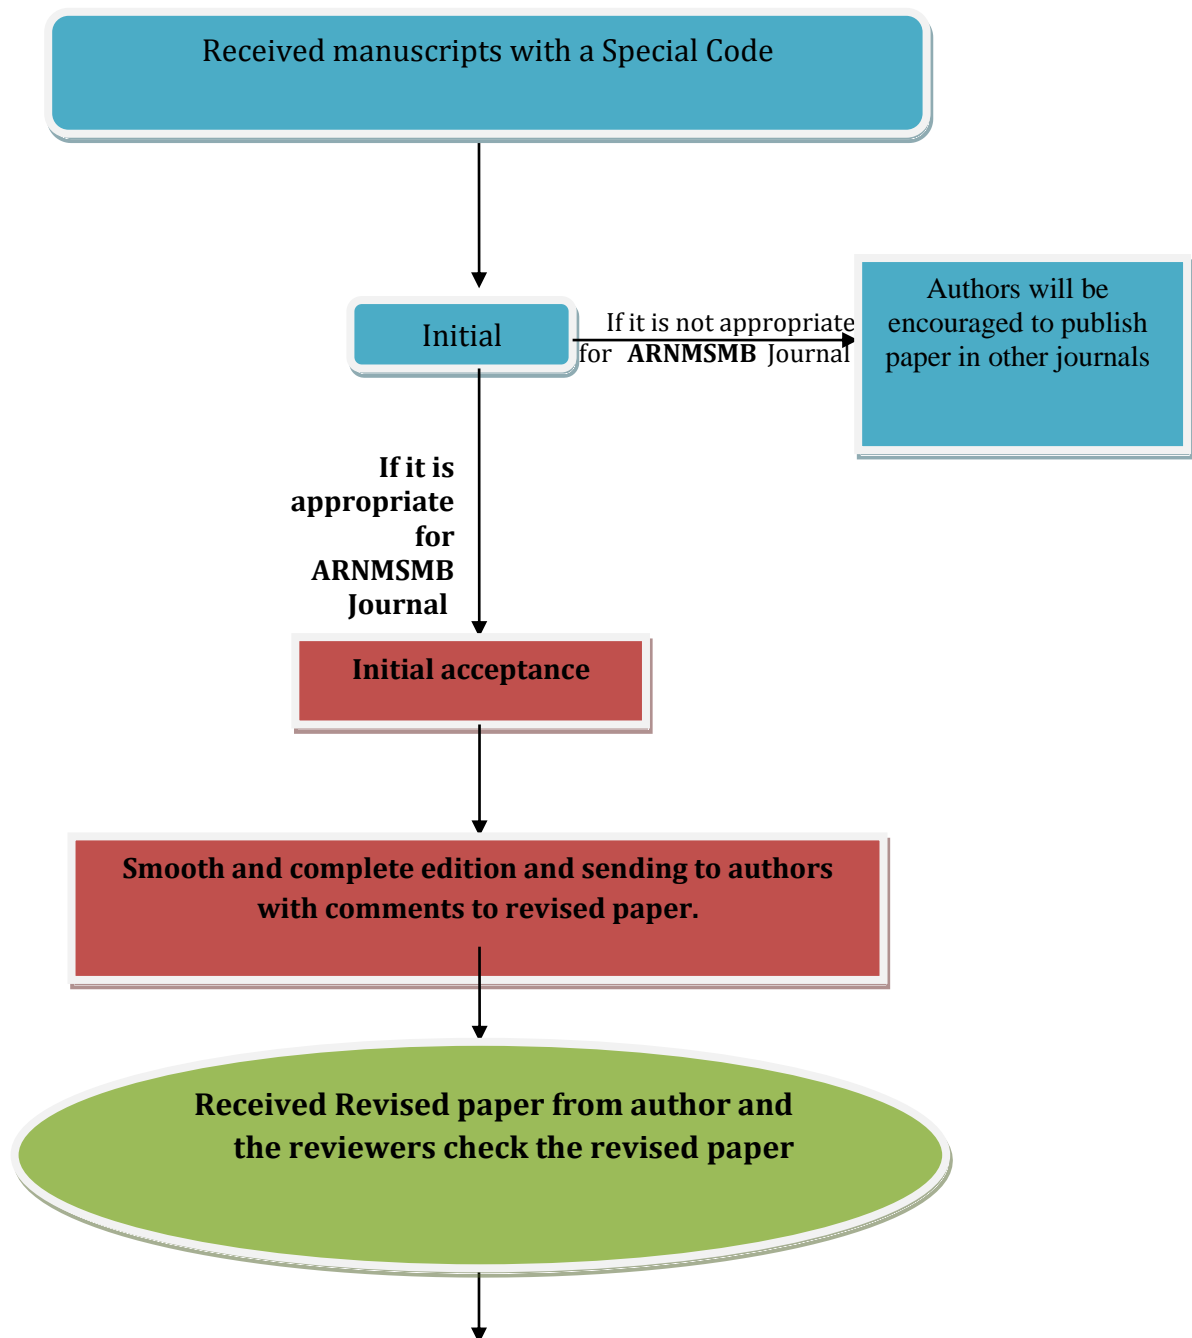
Received manuscripts with a Special Code

Initial

If it is not appropriate for **ARNMSMB** Journal

Authors will be encouraged to publish paper in other journals

**If it is appropriate for ARNMSMB Journal**

**Initial acceptance**

**Smooth and complete edition and sending to authors with comments to revised paper.**

**Received Revised paper from author and the reviewers check the revised paper**